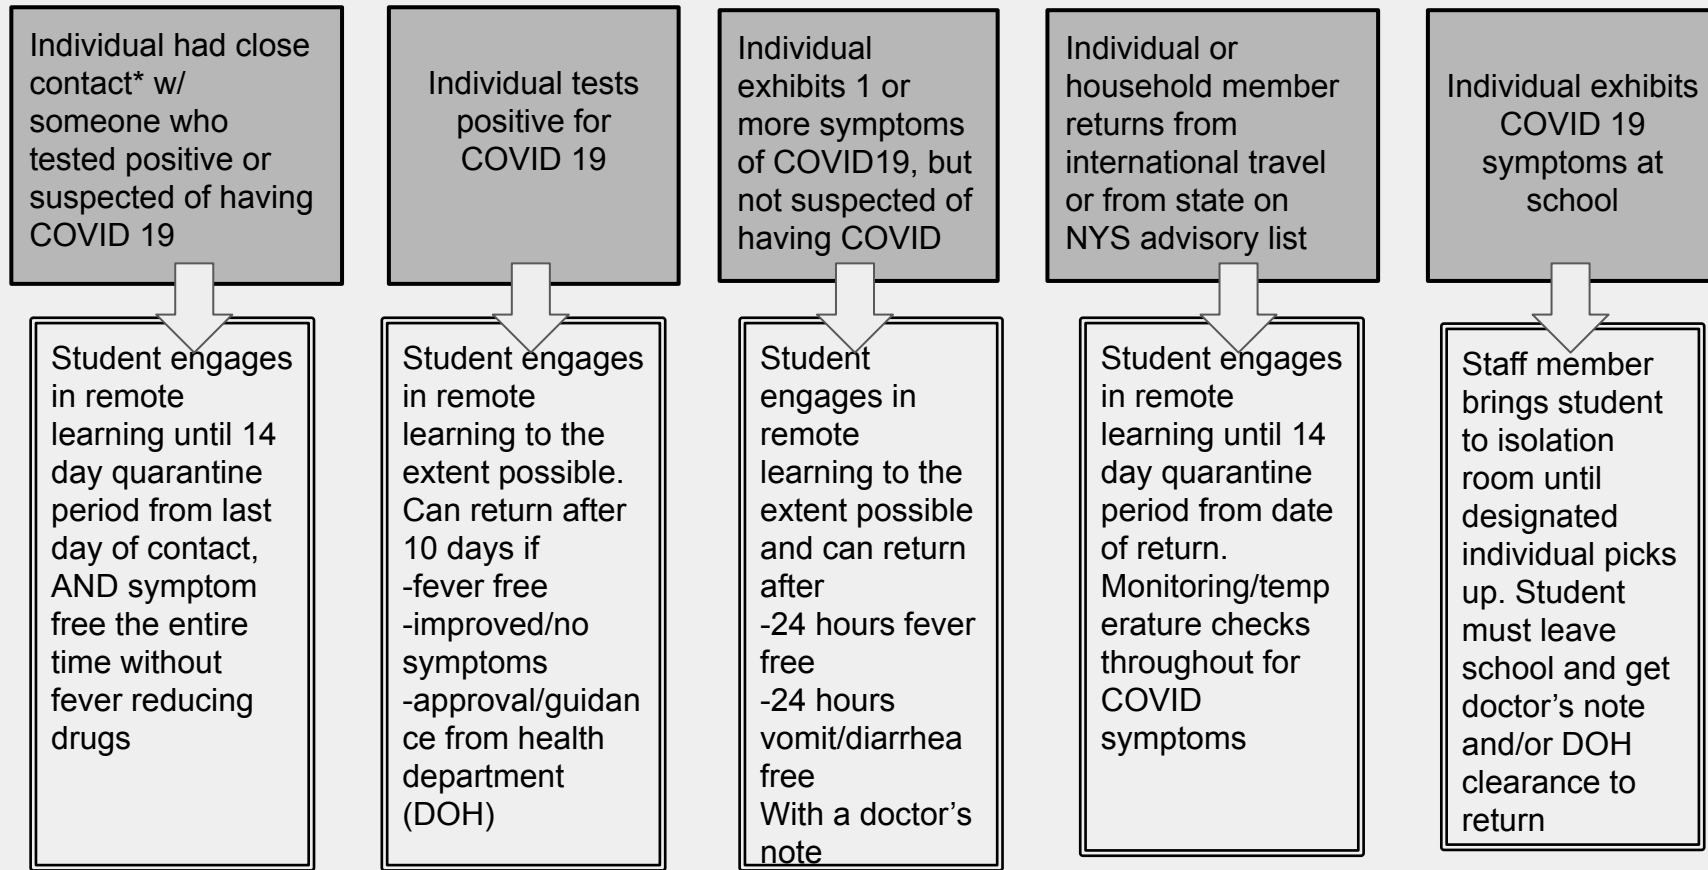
Individual had close contact* w/ someone who tested positive or suspected of having COVID 19

Student engages in remote learning until 14 day quarantine period from last day of contact, AND symptom free the entire time without fever reducing drugs

Individual tests positive for COVID 19

Student engages in remote learning to the extent possible. Can return after 10 days if
-fever free
-improved/no symptoms
-approval/guidance from health department (DOH)

Individual exhibits 1 or more symptoms of COVID19, but not suspected of having COVID

Student engages in remote learning to the extent possible and can return after
-24 hours fever free
-24 hours vomit/diarrhea free
With a doctor's note

Individual or household member returns from international travel or from state on NYS advisory list

Student engages in remote learning until 14 day quarantine period from date of return. Monitoring/temperature checks throughout for COVID symptoms

Individual exhibits COVID 19 symptoms at school

Staff member brings student to isolation room until designated individual picks up. Student must leave school and get doctor's note and/or DOH clearance to return